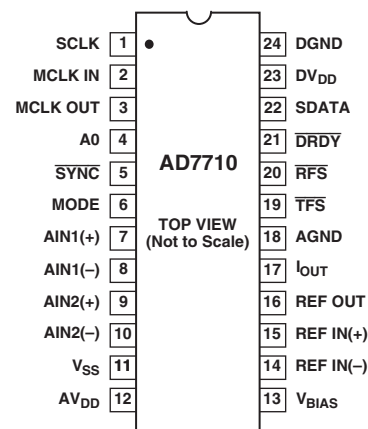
SCLK 1
MCLK IN 2
MCLK OUT 3
A0 4
$\overline{SYNC}$ 5
MODE 6
AIN1(+) 7
AIN1(–) 8
AIN2(+) 9
AIN2(–) 10
$V_{SS}$ 11
$AV_{DD}$ 12

AD7710

TOP VIEW
(Not to Scale)

24 DGND
23 $DV_{DD}$
22 SDATA
21 $\overline{DRDY}$
20 $\overline{RFS}$
19 $\overline{TFS}$
18 AGND
17 $I_{OUT}$
16 REF OUT
15 REF IN(+)
14 REF IN(–)
13 $V_{BIAS}$